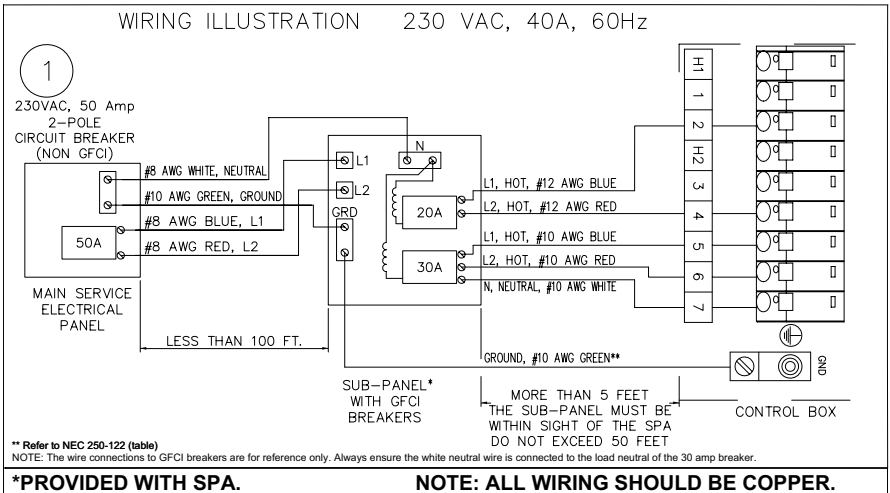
WIRING ILLUSTRATION 230 VAC, 40A, 60Hz

1

230VAC, 50 Amp
2-POLE
CIRCUIT BREAKER
(NON GFCI)

#8 AWG WHITE, NEUTRAL
#10 AWG GREEN, GROUND
#8 AWG BLUE, L1
#8 AWG RED, L2

50A

MAIN SERVICE
ELECTRICAL
PANEL

LESS THAN 100 FT.

L1
L2
GRD
N

20A
30A

L1, HOT, #12 AWG BLUE
L2, HOT, #12 AWG RED
L1, HOT, #10 AWG BLUE
L2, HOT, #10 AWG RED
N, NEUTRAL, #10 AWG WHITE

H1
1
2
H2
3
4
5
6
7

GROUND, #10 AWG GREEN**

GND

SUB-PANEL*
WITH GFCI
BREAKERS

MORE THAN 5 FEET
THE SUB-PANEL MUST BE
WITHIN SIGHT OF THE SPA
DO NOT EXCEED 50 FEET

CONTROL BOX

** Refer to NEC 250-122 (table)
NOTE: The wire connections to GFCI breakers are for reference only. Always ensure the white neutral wire is connected to the load neutral of the 30 amp breaker.

*PROVIDED WITH SPA.

NOTE: ALL WIRING SHOULD BE COPPER.